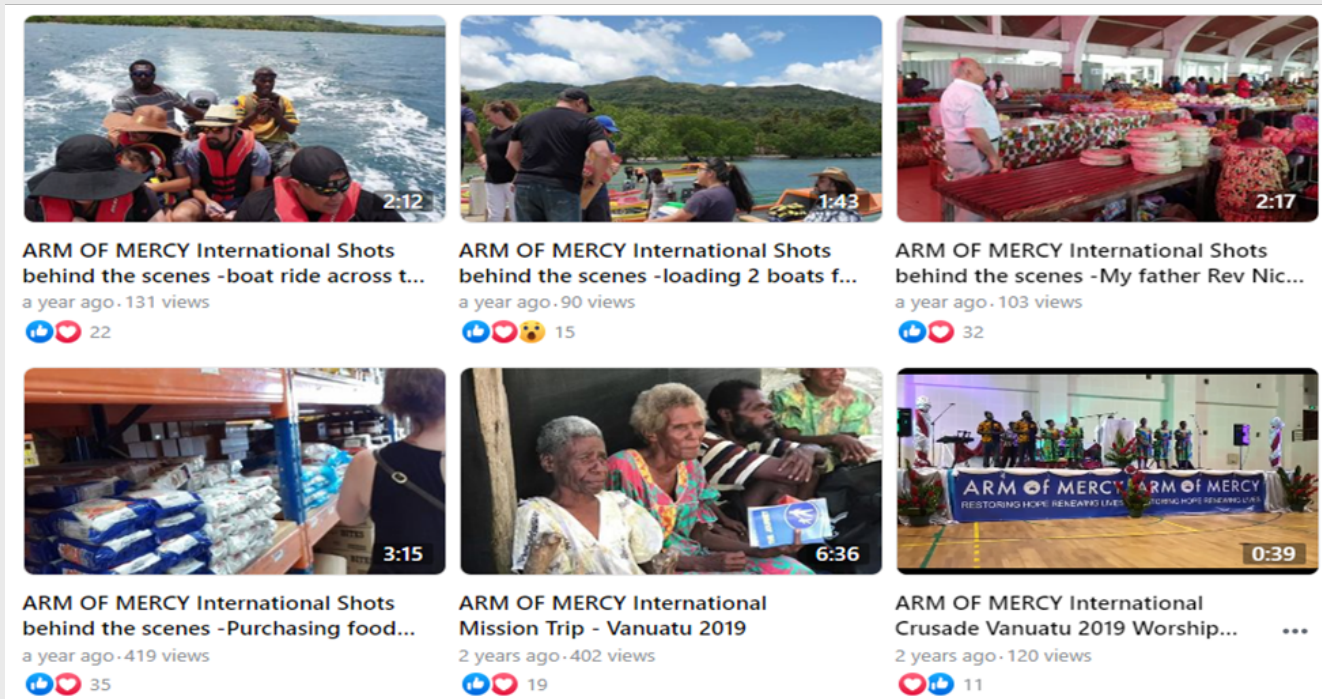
2:12
ARM OF MERCY International Shots behind the scenes -boat ride across t...
a year ago · 131 views
22

1:43
ARM OF MERCY International Shots behind the scenes -loading 2 boats f...
a year ago · 90 views
15

2:17
ARM OF MERCY International Shots behind the scenes -My father Rev Nic...
a year ago · 103 views
32

3:15
ARM OF MERCY International Shots behind the scenes -Purchasing food...
a year ago · 419 views
35

6:36
ARM OF MERCY International Mission Trip - Vanuatu 2019
2 years ago · 402 views
19

ARM of MERCY RESTORING HOPE RENEWING LIVES ARM of MERCY RESTORING HOPE RENEWING LIVES
0:39
ARM OF MERCY International Crusade Vanuatu 2019 Worship...
2 years ago · 120 views
11